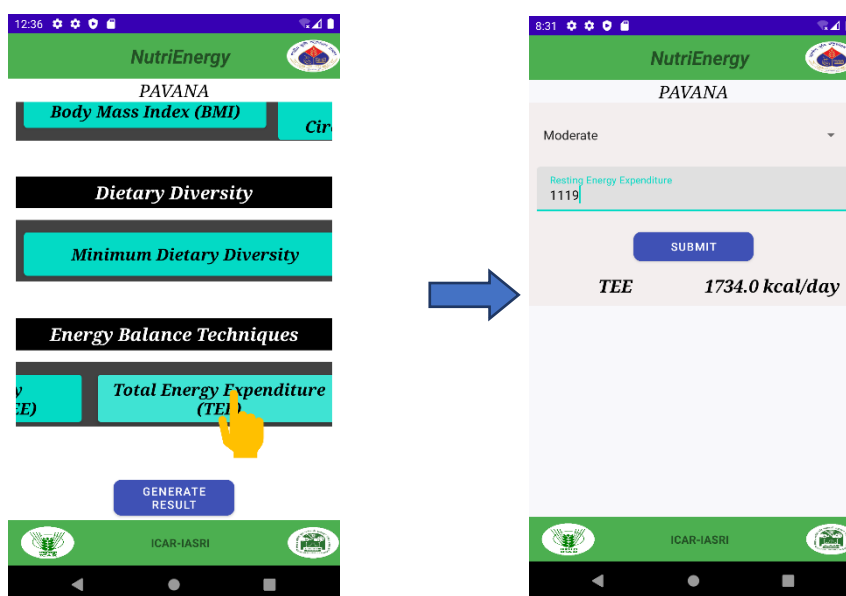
12:36

NutriEnergy

PAVANA

Body Mass Index (BMI)

Cir

Dietary Diversity

Minimum Dietary Diversity

Energy Balance Techniques

y
EE)

Total Energy Expenditure (TEE)

GENERATE RESULT

ICAR-IASRI

8:31

NutriEnergy

PAVANA

Moderate

Resting Energy Expenditure
1119

SUBMIT

TEE 1734.0 kcal/day

ICAR-IASRI